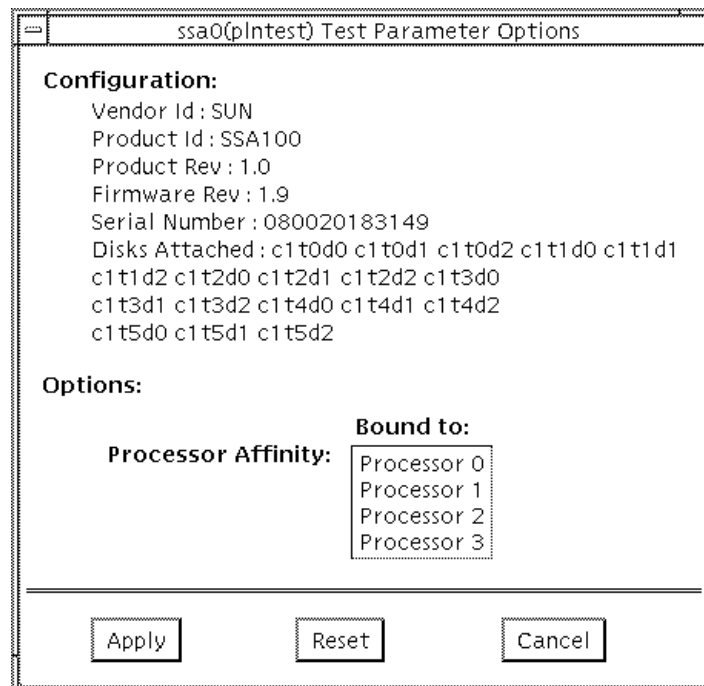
ssa0(plntest) Test Parameter Options

Configuration:

Vendor Id : SUN
Product Id : SSA100
Product Rev : 1.0
Firmware Rev : 1.9
Serial Number : 080020183149
Disks Attached : c1t0d0 c1t0d1 c1t0d2 c1t1d0 c1t1d1 c1t1d2 c1t2d0 c1t2d1 c1t2d2 c1t3d0 c1t3d1 c1t3d2 c1t4d0 c1t4d1 c1t4d2 c1t5d0 c1t5d1 c1t5d2

Options:

Bound to:

Processor Affinity:

Processor 0
Processor 1
Processor 2
Processor 3

Apply

Reset

Cancel